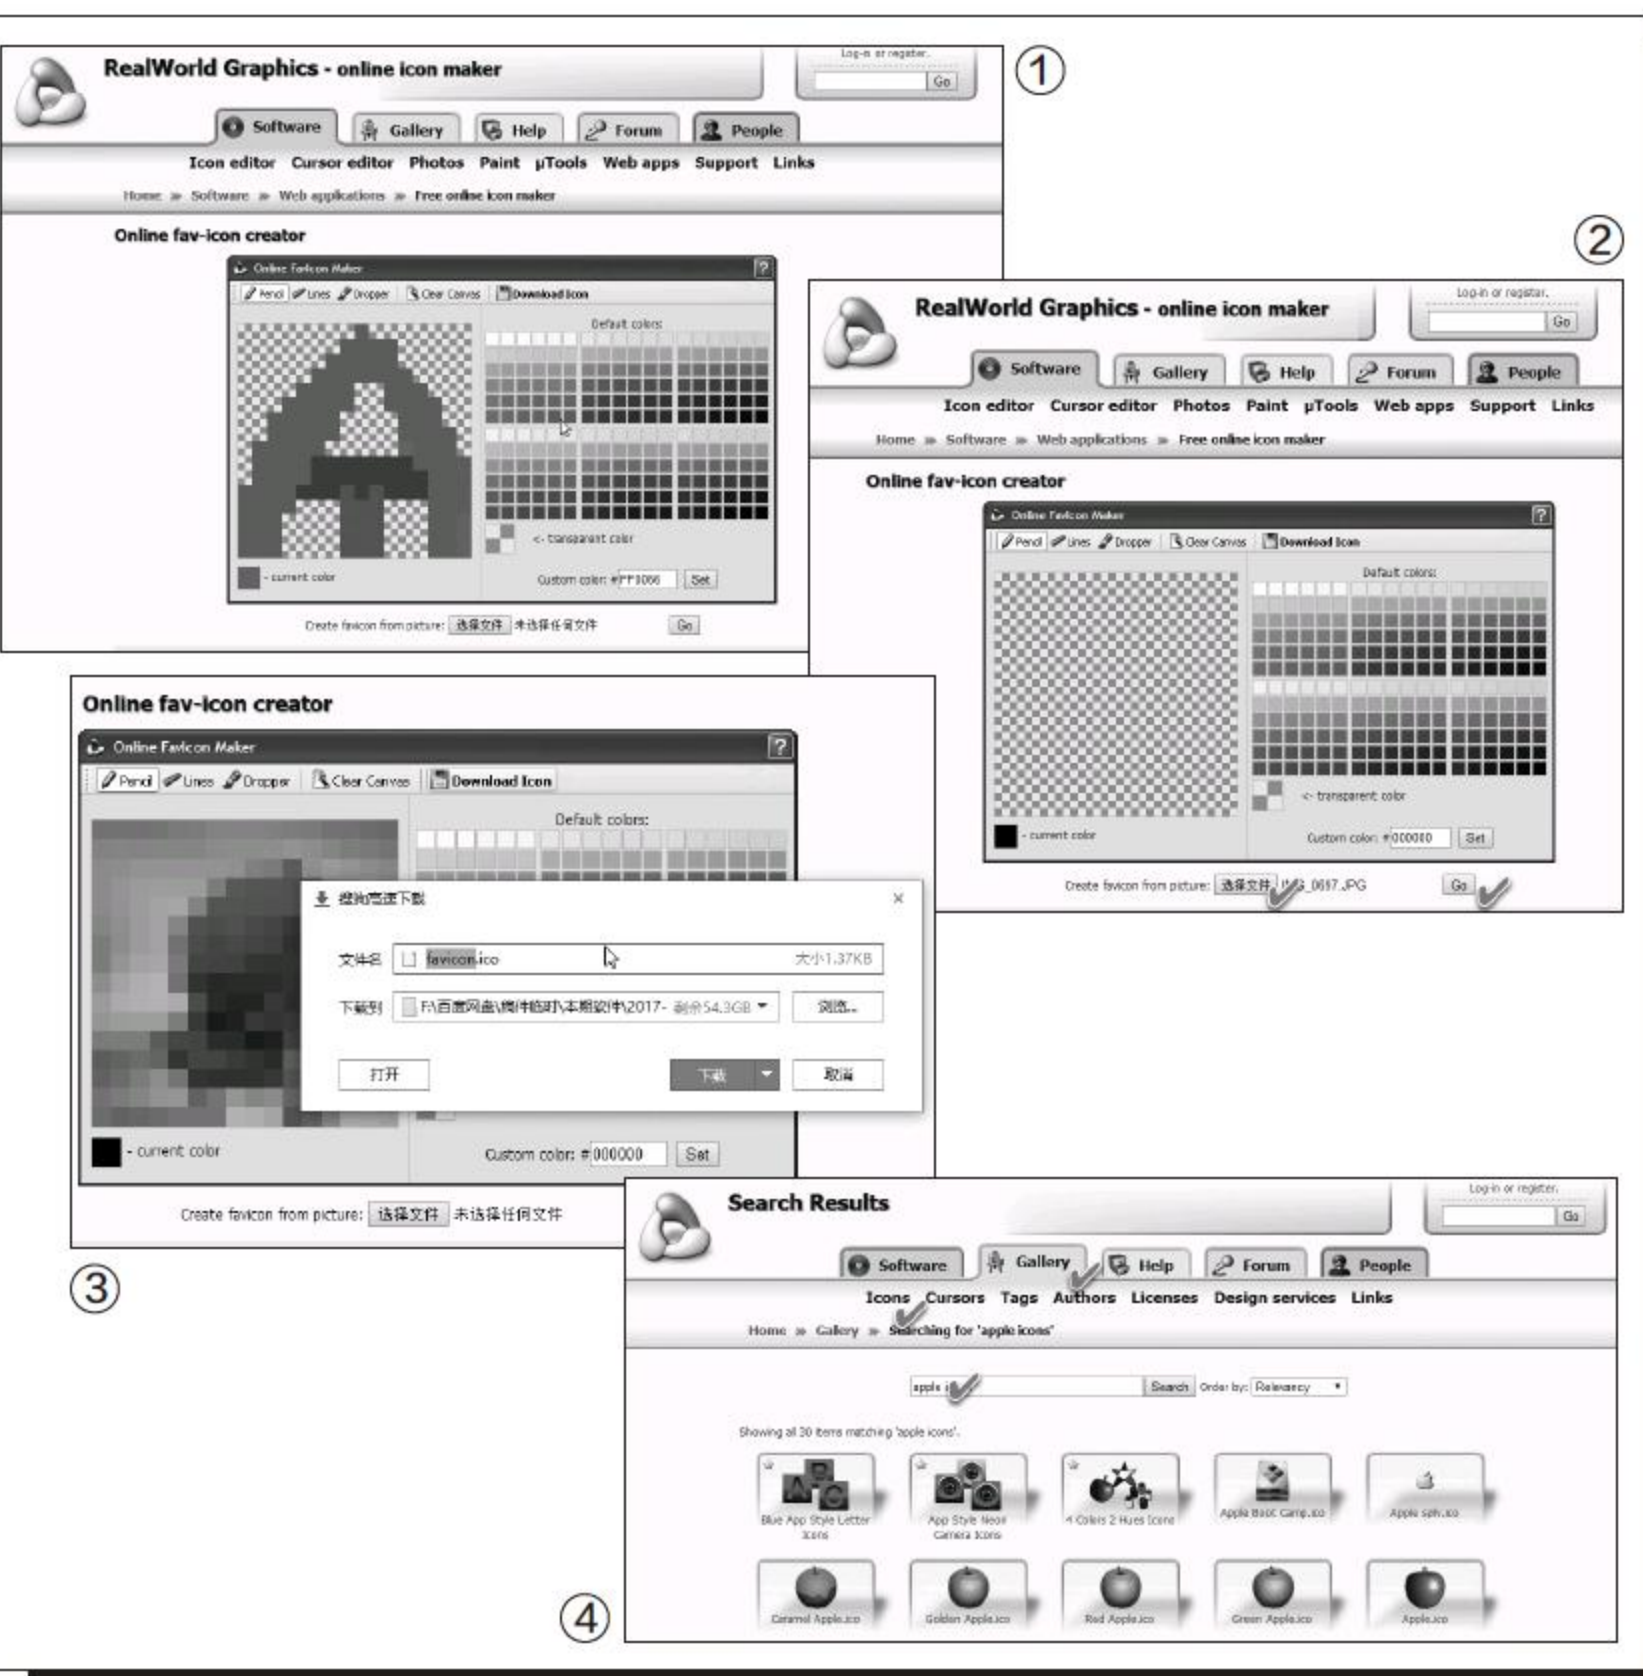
①

RealWorld Graphics - online icon maker

Log-in or register.

Go

Software Gallery Help Forum People

Icon editor Cursor editor Photos Paint μTools Web apps Support Links

Home » Software » Web applications » Free online icon maker

Online fav-icon creator

Online Favicon Maker

Pencil Lines Dropper Clear Canvas Download Icon

Default colors:

<- transparent color

- current color

Custom color: #FF0066 Set

Create favicon from picture: 选择文件 未选择任何文件 Go

②

RealWorld Graphics - online icon maker

Log-in or register.

Go

Software Gallery Help Forum People

Icon editor Cursor editor Photos Paint μTools Web apps Support Links

Home » Software » Web applications » Free online icon maker

Online fav-icon creator

Online Favicon Maker

Pencil Lines Dropper Clear Canvas Download Icon

Default colors:

<- transparent color

- current color

Custom color: #000000 Set

Create favicon from picture: 选择文件 IMG_0697.JPG Go

Online fav-icon creator

Online Favicon Maker

Pencil Lines Dropper Clear Canvas Download Icon

Default colors:

搜狗高速下载 ×

文件名 favicon.ico 大小1.37KB

下载到 F:\百度网盘\稿件临时\本期软件\2017- 剩余54.3GB 浏览..

打开 下载 取消

- current color

Custom color: #000000 Set

Create favicon from picture: 选择文件 未选择任何文件

③

Search Results

Log-in or register.

Go

Software Gallery Help Forum People

Icons Cursors Tags Authors Licenses Design services Links

Home » Gallery » Searching for 'apple icons'

apple i Search Order by: Relevancy

Showing all 30 items matching 'apple icons'.

Blue App Style Letter Icons

App Style Neon Camera Icons

4 Colors 2 Hues Icons

Apple Boot Camp.ico

Apple sph.ico

Caramel Apple.ico

Golden Apple.ico

Red Apple.ico

Green Apple.ico

Apple.ico

④